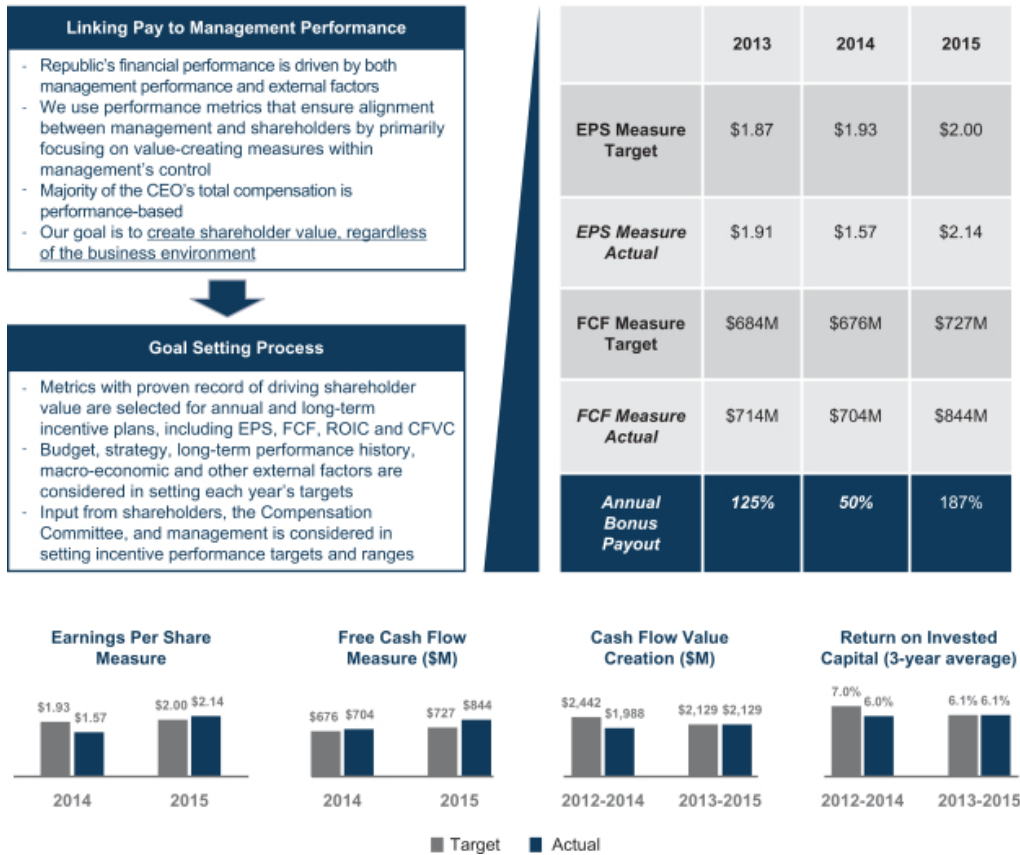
Linking Pay to Management Performance

- Republic's financial performance is driven by both management performance and external factors
- We use performance metrics that ensure alignment between management and shareholders by primarily focusing on value-creating measures within management's control
- Majority of the CEO's total compensation is performance-based
- Our goal is to create shareholder value, regardless of the business environment

Goal Setting Process

- Metrics with proven record of driving shareholder value are selected for annual and long-term incentive plans, including EPS, FCF, ROIC and CFVC
- Budget, strategy, long-term performance history, macro-economic and other external factors are considered in setting each year's targets
- Input from shareholders, the Compensation Committee, and management is considered in setting incentive performance targets and ranges

| | 2013 | 2014 | 2015 |
|---|---|---|---|
| EPS Measure Target | $1.87 | $1.93 | $2.00 |
| EPS Measure Actual | $1.91 | $1.57 | $2.14 |
| FCF Measure Target | $684M | $676M | $727M |
| FCF Measure Actual | $714M | $704M | $844M |
| Annual Bonus Payout | 125% | 50% | 187% |

Earnings Per Share Measure
$1.93 $1.57 $2.00 $2.14
2014 2015

Free Cash Flow Measure ($M)
$676 $704 $727 $844
2014 2015

Cash Flow Value Creation ($M)
$2,442 $1,988 $2,129 $2,129
2012-2014 2013-2015

Return on Invested Capital (3-year average)
7.0% 6.0% 6.1% 6.1%
2012-2014 2013-2015

Target Actual